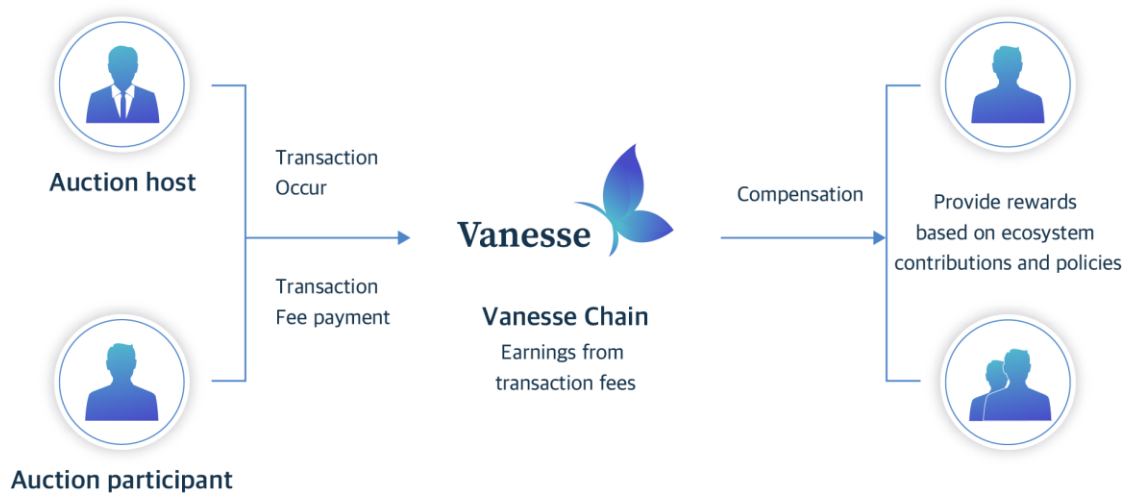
Auction host

Auction participant

Transaction Occur

Transaction Fee payment

Vanesse

Vanesse Chain

Earnings from transaction fees

Compensation

Provide rewards based on ecosystem contributions and policies